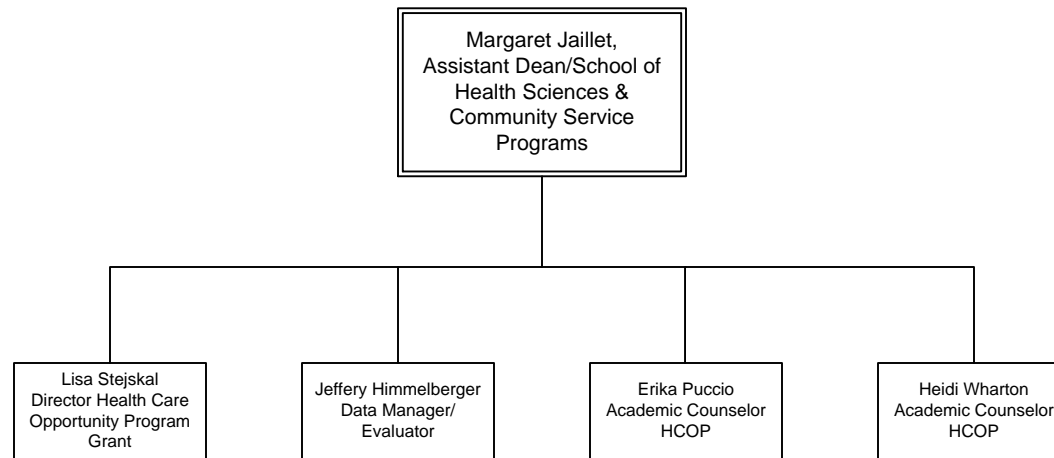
Margaret Jaillet, Assistant Dean/School of Health Sciences & Community Service Programs

Lisa Stejskal
Director Health Care Opportunity Program Grant

Jeffery Himmelberger
Data Manager/ Evaluator

Erika Puccio
Academic Counselor
HCOP

Heidi Wharton
Academic Counselor
HCOP